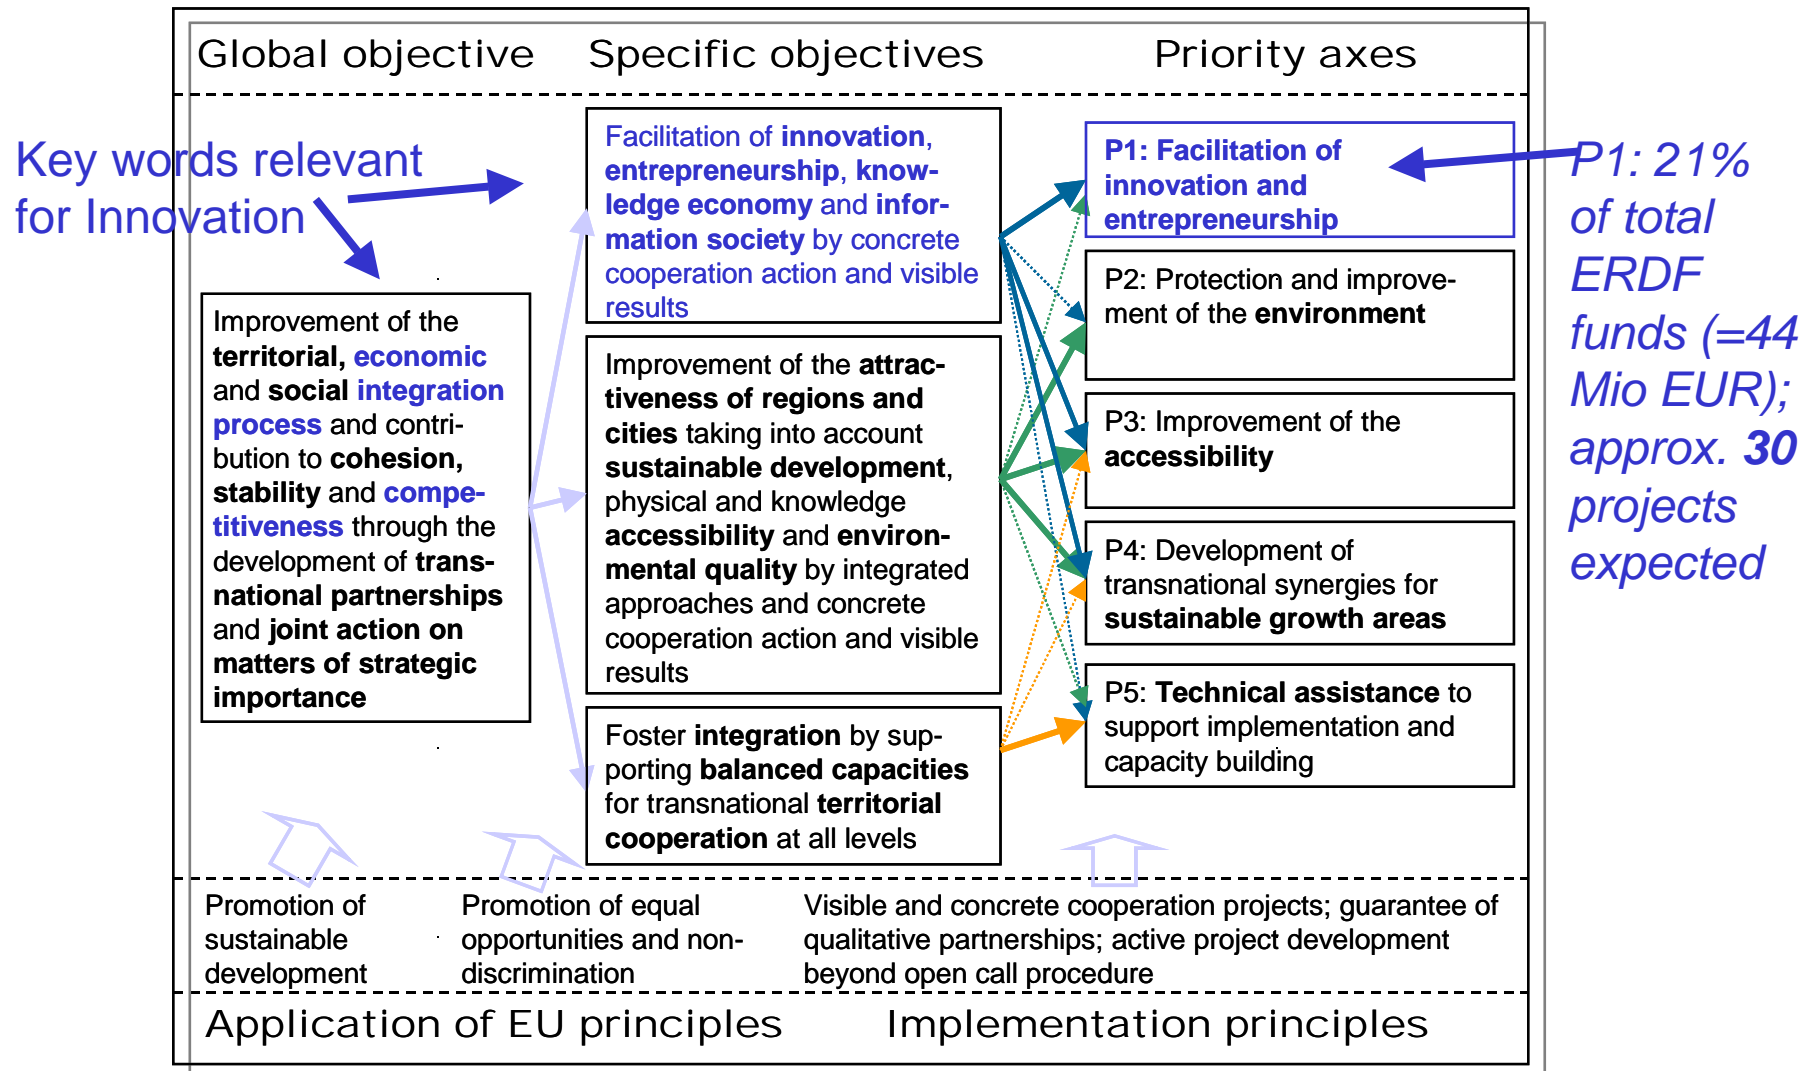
Global objective Specific objectives Priority axes

Key words relevant for Innovation

Improvement of the territorial, economic and social integration process and contribution to cohesion, stability and competitiveness through the development of transnational partnerships and joint action on matters of strategic importance

Facilitation of innovation, entrepreneurship, knowledge economy and information society by concrete cooperation action and visible results

Improvement of the attractiveness of regions and cities taking into account sustainable development, physical and knowledge accessibility and environmental quality by integrated approaches and concrete cooperation action and visible results

Foster integration by supporting balanced capacities for transnational territorial cooperation at all levels

P1: Facilitation of innovation and entrepreneurship

P2: Protection and improvement of the environment

P3: Improvement of the accessibility

P4: Development of transnational synergies for sustainable growth areas

P5: Technical assistance to support implementation and capacity building

P1: 21% of total ERDF funds (=44 Mio EUR); approx. 30 projects expected

Promotion of sustainable development

Promotion of equal opportunities and non-discrimination

Visible and concrete cooperation projects; guarantee of qualitative partnerships; active project development beyond open call procedure

Application of EU principles Implementation principles